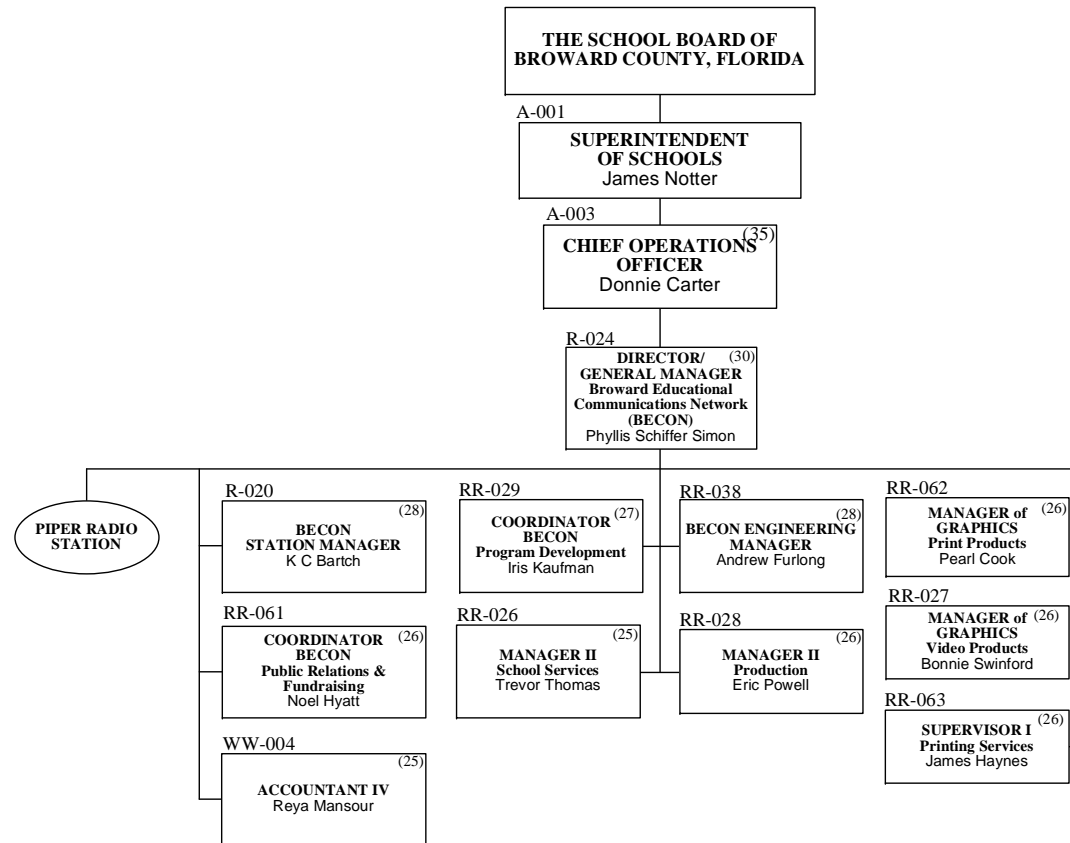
THE SCHOOL BOARD OF BROWARD COUNTY, FLORIDA

A-001
SUPERINTENDENT OF SCHOOLS
James Notter

A-003
CHIEF OPERATIONS OFFICER (35)
Donnie Carter

R-024
DIRECTOR/ GENERAL MANAGER (30)
Broward Educational Communications Network (BECON)
Phyllis Schiffer Simon

PIPER RADIO STATION

R-020
(28)
BECON STATION MANAGER
K C Bartch

RR-061
COORDINATOR BECON (26)
Public Relations & Fundraising
Noel Hyatt

WW-004
(25)
ACCOUNTANT IV
Reya Mansour

RR-029
COORDINATOR (27)
BECON
Program Development
Iris Kaufman

RR-026
(25)
MANAGER II
School Services
Trevor Thomas

RR-038
(28)
BECON ENGINEERING MANAGER
Andrew Furlong

RR-028
(26)
MANAGER II
Production
Eric Powell

RR-062
MANAGER of (26)
GRAPHICS
Print Products
Pearl Cook

RR-027
MANAGER of (26)
GRAPHICS
Video Products
Bonnie Swinford

RR-063
(26)
SUPERVISOR I
Printing Services
James Haynes